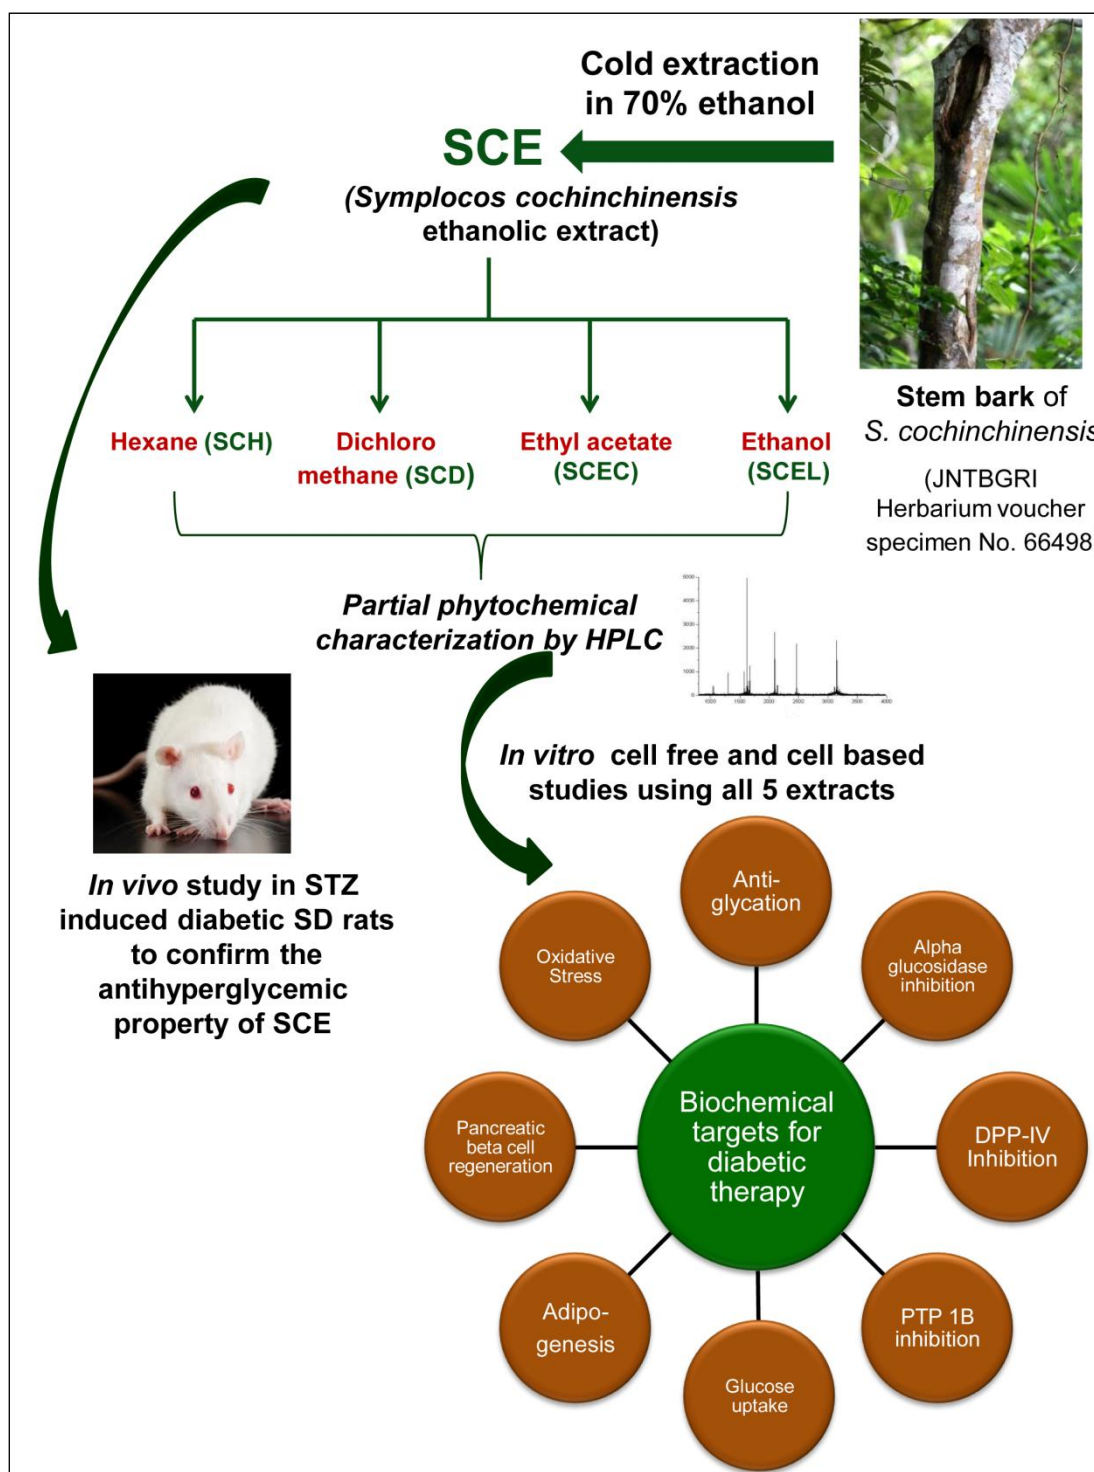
Cold extraction in 70% ethanol

SCE

(Symplocos cochinchinensis ethanolic extract)

Stem bark of S. cochinchinensis

(JNTBGRI Herbarium voucher specimen No. 66498

Hexane (SCH)

Dichloro methane (SCD)

Ethyl acetate (SCEC)

Ethanol (SCEL)

Partial phytochemical characterization by HPLC

5000
4000
3000
2000
1000

1000 1500 2000 2500 3000 3500 4000

In vivo study in STZ induced diabetic SD rats to confirm the antihyperglycemic property of SCE

In vitro cell free and cell based studies using all 5 extracts

Anti-glycation

Oxidative Stress

Alpha glucosidase inhibition

Pancreatic beta cell regeneration

Biochemical targets for diabetic therapy

DPP-IV Inhibition

Adipo-genesis

Glucose uptake

PTP 1B inhibition